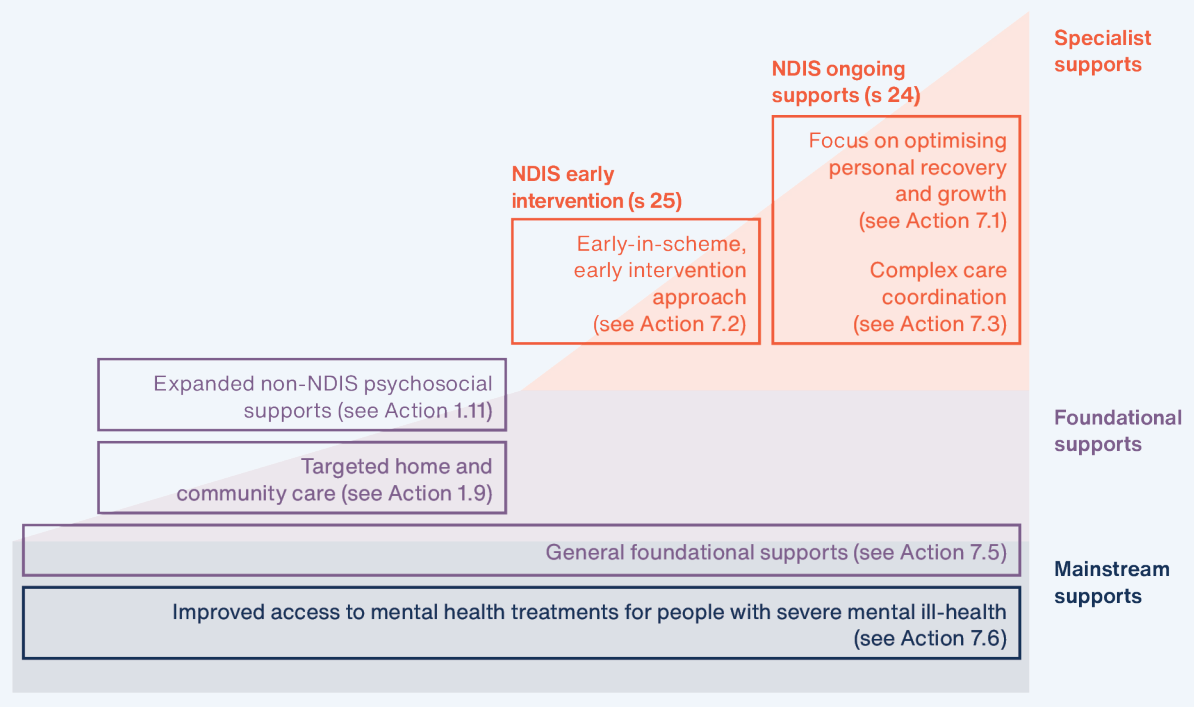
Specialist supports

NDIS ongoing supports (s 24)

Focus on optimising personal recovery and growth (see Action 7.1)

Complex care coordination (see Action 7.3)

NDIS early intervention (s 25)

Early-in-scheme, early intervention approach (see Action 7.2)

Expanded non-NDIS psychosocial supports (see Action 1.11)

Foundational supports

Targeted home and community care (see Action 1.9)

General foundational supports (see Action 7.5)

Mainstream supports

Improved access to mental health treatments for people with severe mental ill-health (see Action 7.6)